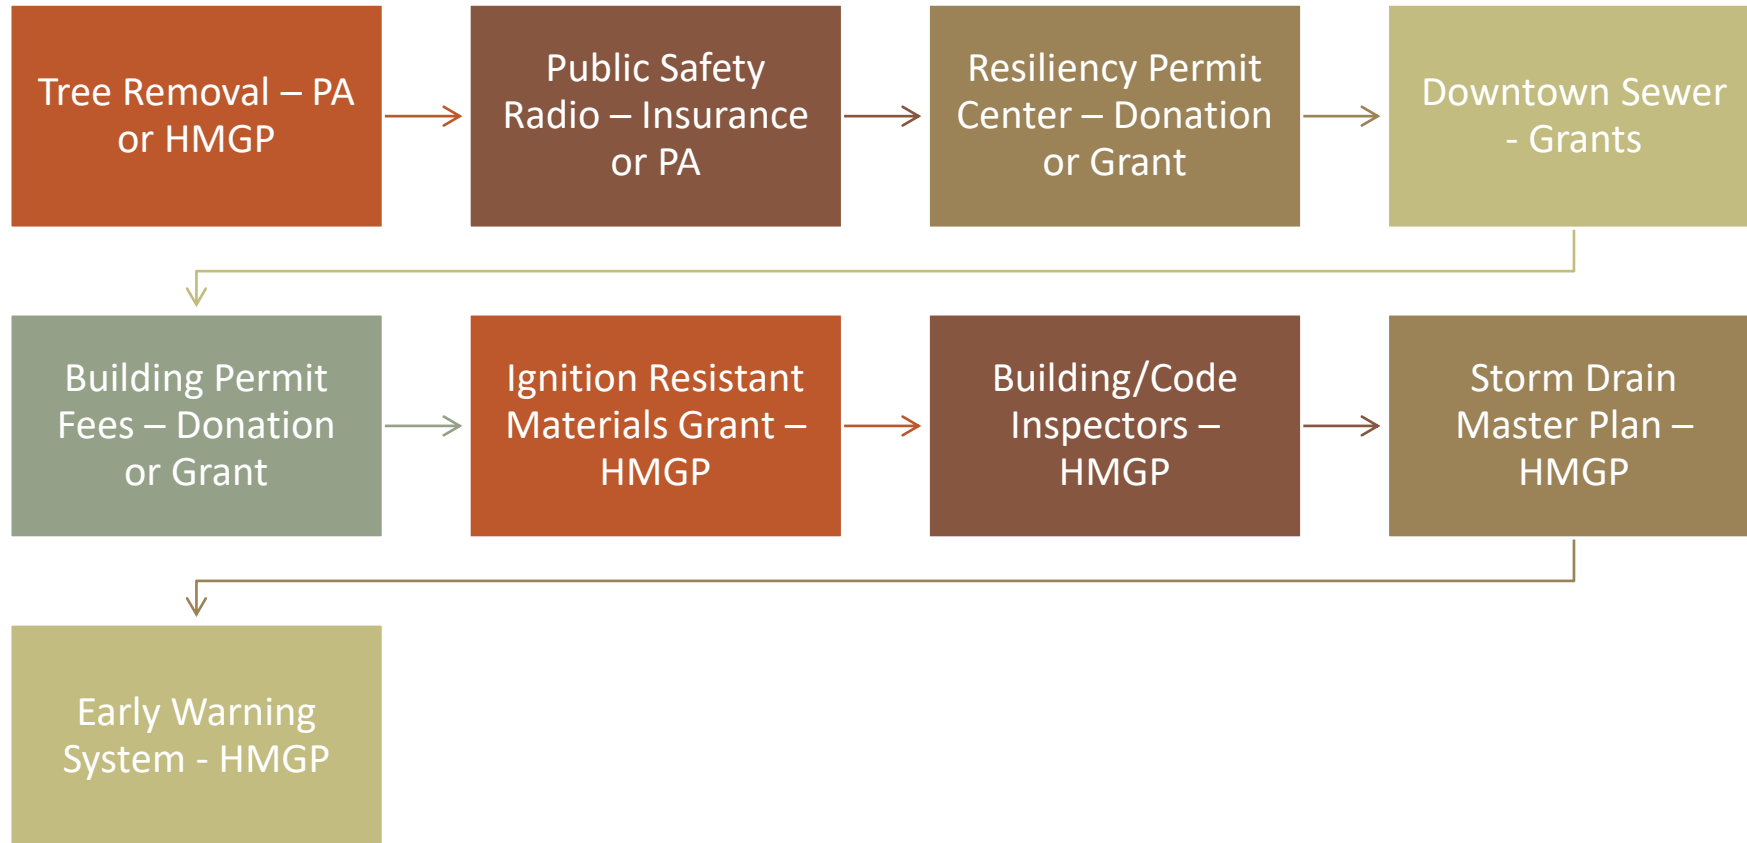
Tree Removal – PA or HMGP

Public Safety Radio – Insurance or PA

Resiliency Permit Center – Donation or Grant

Downtown Sewer - Grants

Building Permit Fees – Donation or Grant

Ignition Resistant Materials Grant – HMGP

Building/Code Inspectors – HMGP

Storm Drain Master Plan – HMGP

Early Warning System - HMGP